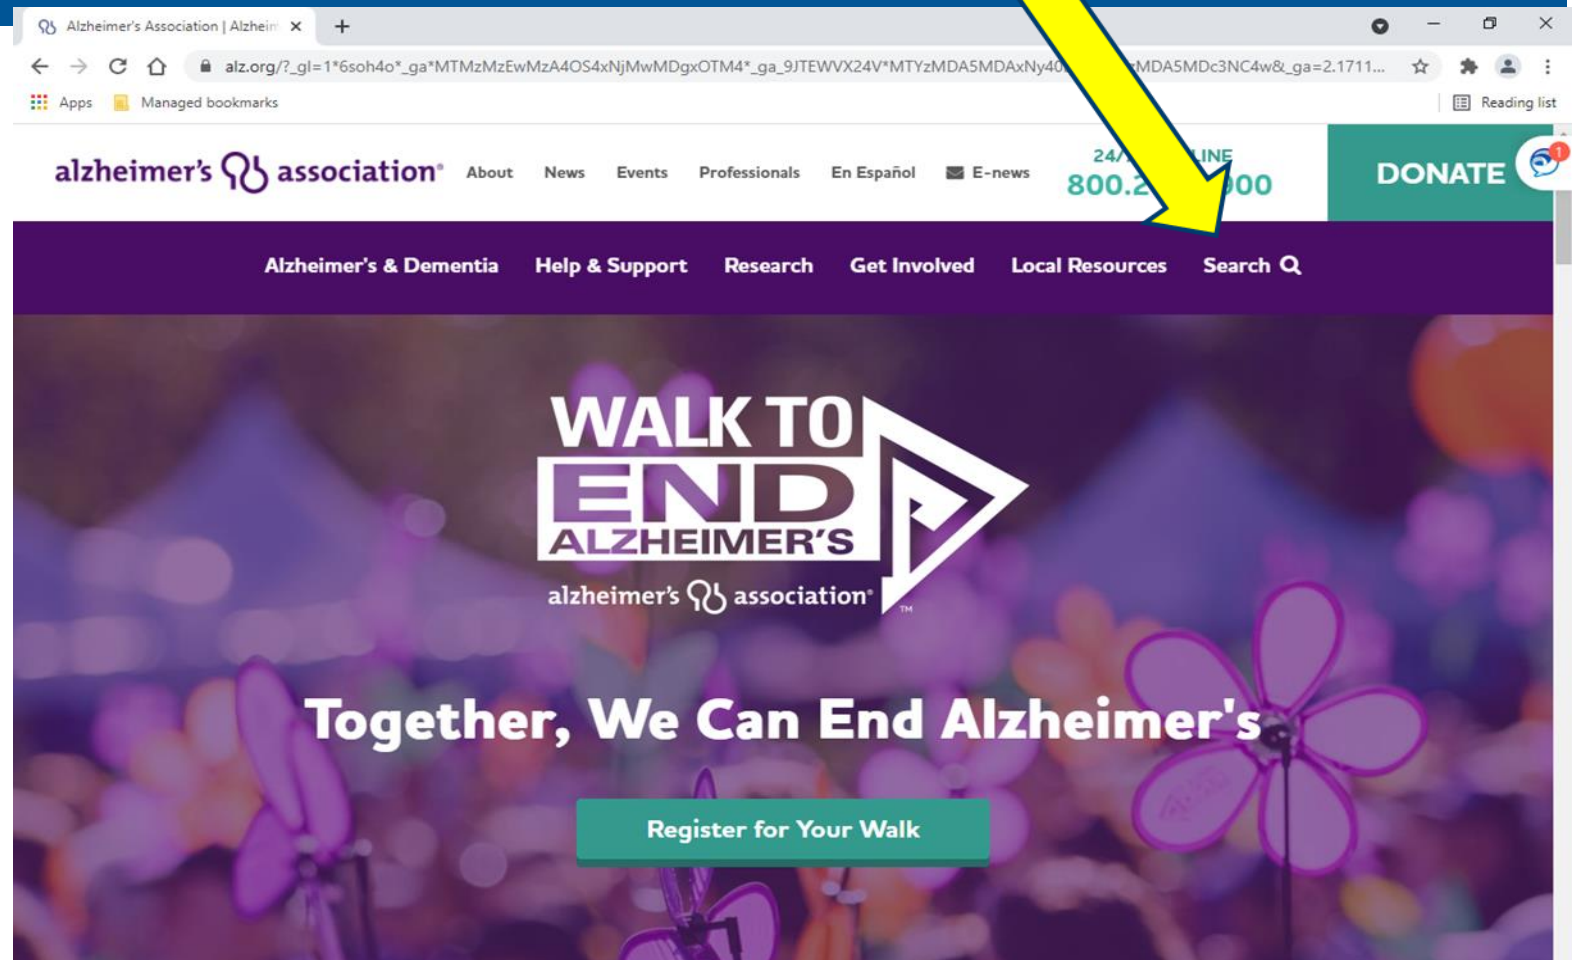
Alzheimer's Association | Alzheim ×
+

alz.org/?_gl=1*6soh4o*_ga*MTMzMzEwMzA4OS4xNjMwMDgxOTM4*_ga_9JTEWVX24V*MTYzMDA5MDAxNy4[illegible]MDA5MDc3NC4w&_ga=2.1711...

Apps Managed bookmarks Reading list

alzheimer's association® About News Events Professionals En Español E-news

24/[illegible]LINE
800.2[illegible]00

DONATE

Alzheimer's & Dementia Help & Support Research Get Involved Local Resources Search

WALK TO END ALZHEIMER'S
alzheimer's association®
TM

Together, We Can End Alzheimer's

Register for Your Walk